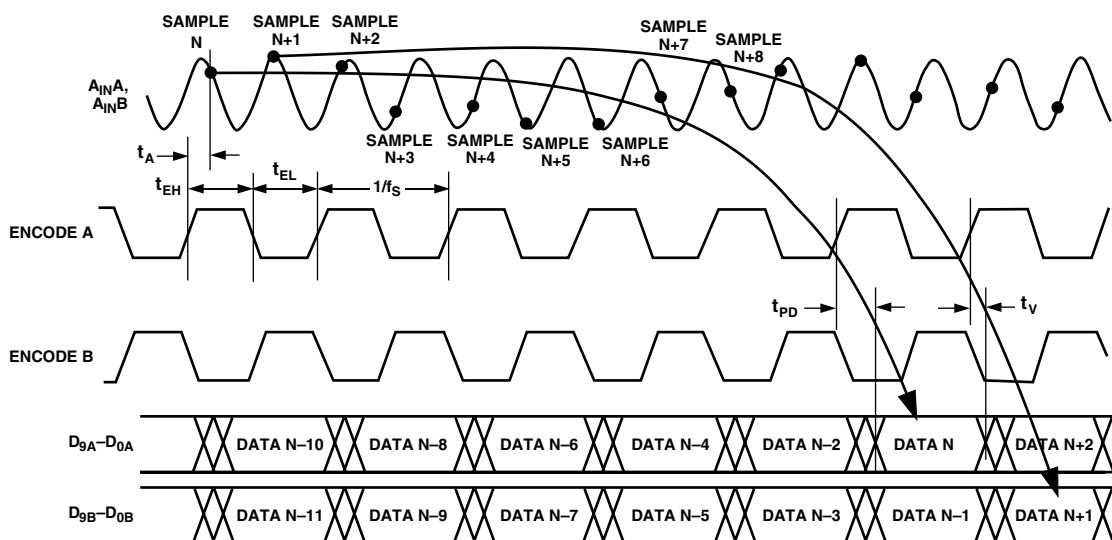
SAMPLE N
SAMPLE N+1
SAMPLE N+2
SAMPLE N+7
SAMPLE N+8
$A_{IN}A$, $A_{IN}B$
SAMPLE N+3
SAMPLE N+4
SAMPLE N+5
SAMPLE N+6
$t_A$
$t_{EH}$
$t_{EL}$
$1/f_S$
ENCODE A
$t_{PD}$
$t_V$
ENCODE B
$D_{9A}$–$D_{0A}$
DATA N–10
DATA N–8
DATA N–6
DATA N–4
DATA N–2
DATA N
DATA N+2
$D_{9B}$–$D_{0B}$
DATA N–11
DATA N–9
DATA N–7
DATA N–5
DATA N–3
DATA N–1
DATA N+1